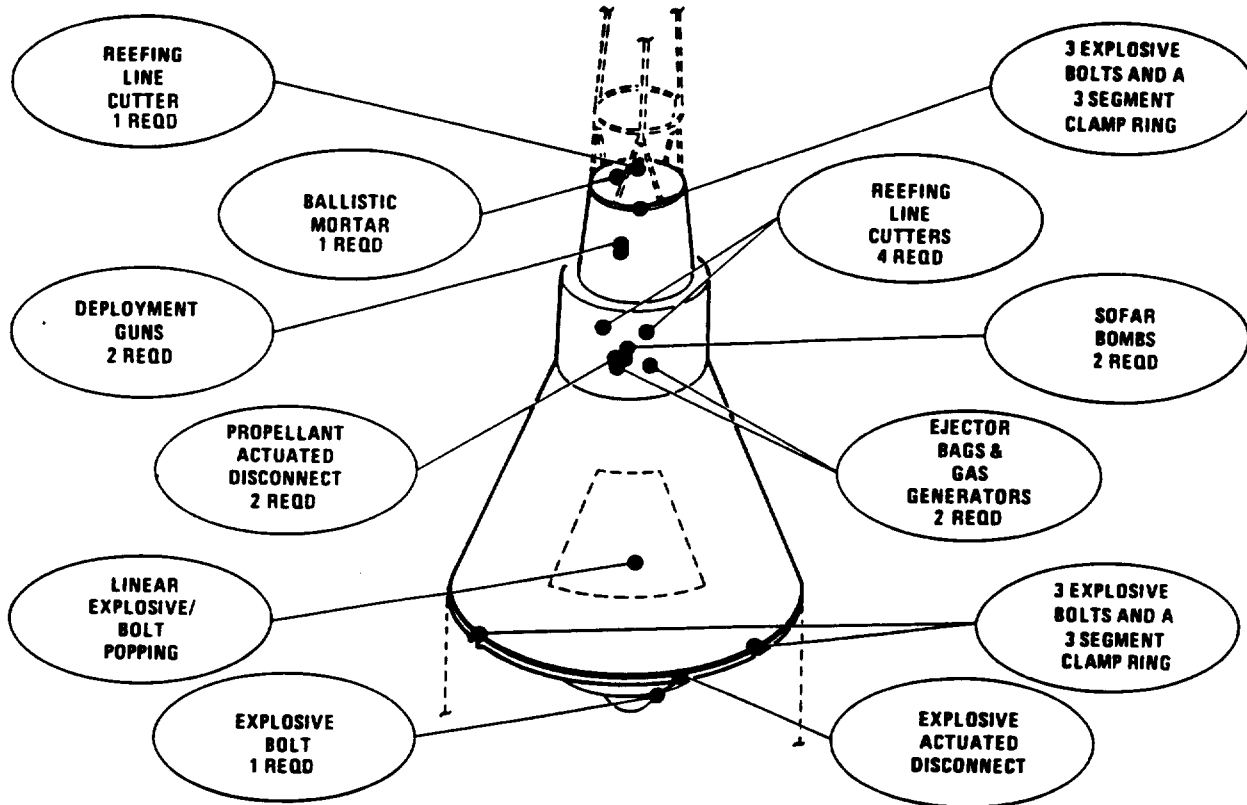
REEFING LINE CUTTER 1 REQD

3 EXPLOSIVE BOLTS AND A 3 SEGMENT CLAMP RING

BALLISTIC MORTAR 1 REQD

REEFING LINE CUTTERS 4 REQD

DEPLOYMENT GUNS 2 REQD

SOFAR BOMBS 2 REQD

PROPELLANT ACTUATED DISCONNECT 2 REQD

EJECTOR BAGS & GAS GENERATORS 2 REQD

LINEAR EXPLOSIVE/ BOLT POPPING

3 EXPLOSIVE BOLTS AND A 3 SEGMENT CLAMP RING

EXPLOSIVE BOLT 1 REQD

EXPLOSIVE ACTUATED DISCONNECT